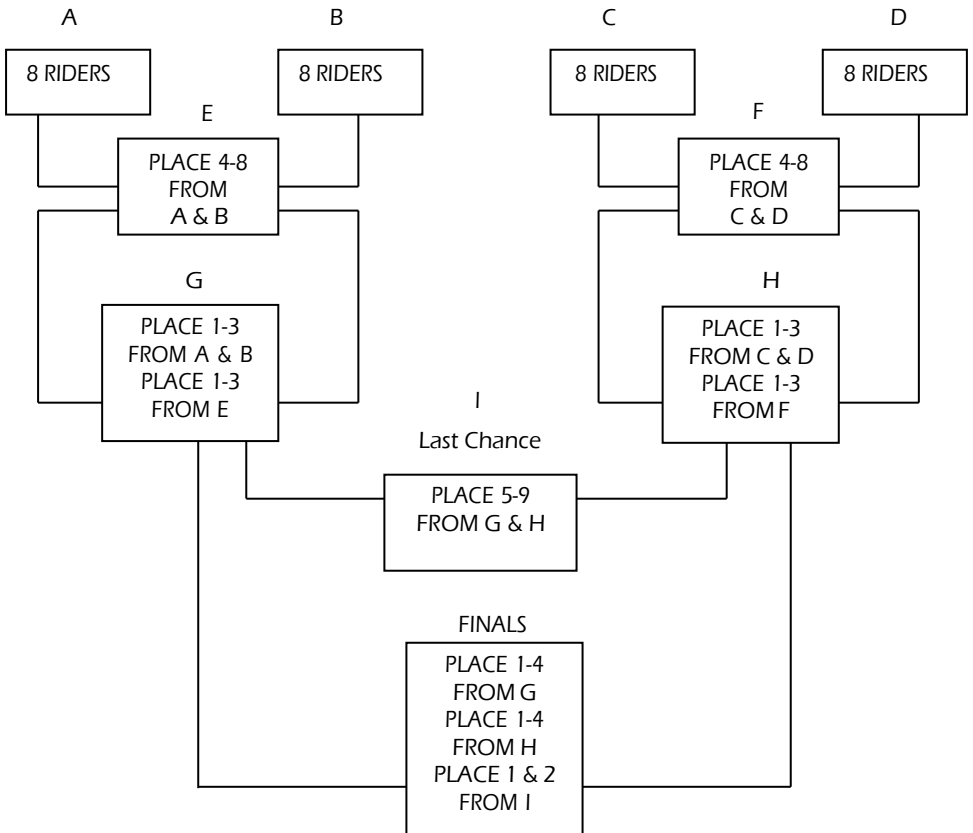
A

8 RIDERS

B

8 RIDERS

C

8 RIDERS

D

8 RIDERS

E

PLACE 4-8 FROM A & B

F

PLACE 4-8 FROM C & D

G

PLACE 1-3 FROM A & B PLACE 1-3 FROM E

H

PLACE 1-3 FROM C & D PLACE 1-3 FROM F

I

Last Chance

PLACE 5-9 FROM G & H

FINALS

PLACE 1-4 FROM G PLACE 1-4 FROM H PLACE 1 & 2 FROM I